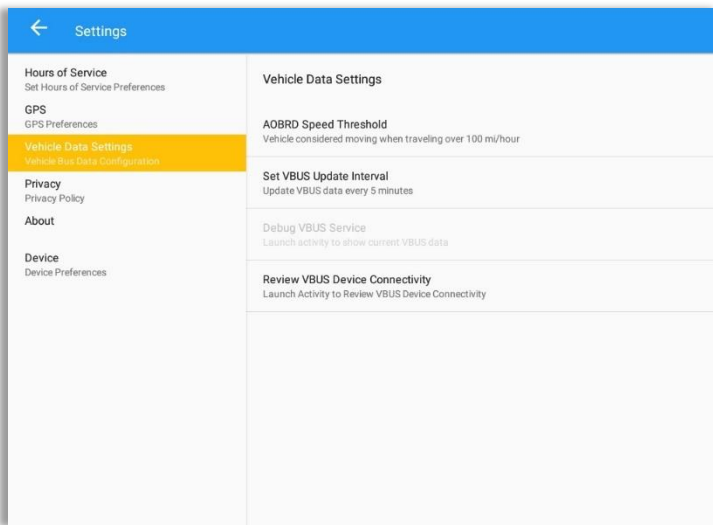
Settings

Hours of Service
Set Hours of Service Preferences

GPS
GPS Preferences

Vehicle Data Settings
Vehicle Bus Data Configuration

Privacy
Privacy Policy

About

Device
Device Preferences

Vehicle Data Settings

AOBRD Speed Threshold
Vehicle considered moving when traveling over 100 mi/hour

Set VBUS Update Interval
Update VBUS data every 5 minutes

Debug VBUS Service
Launch activity to show current VBUS data

Review VBUS Device Connectivity
Launch Activity to Review VBUS Device Connectivity